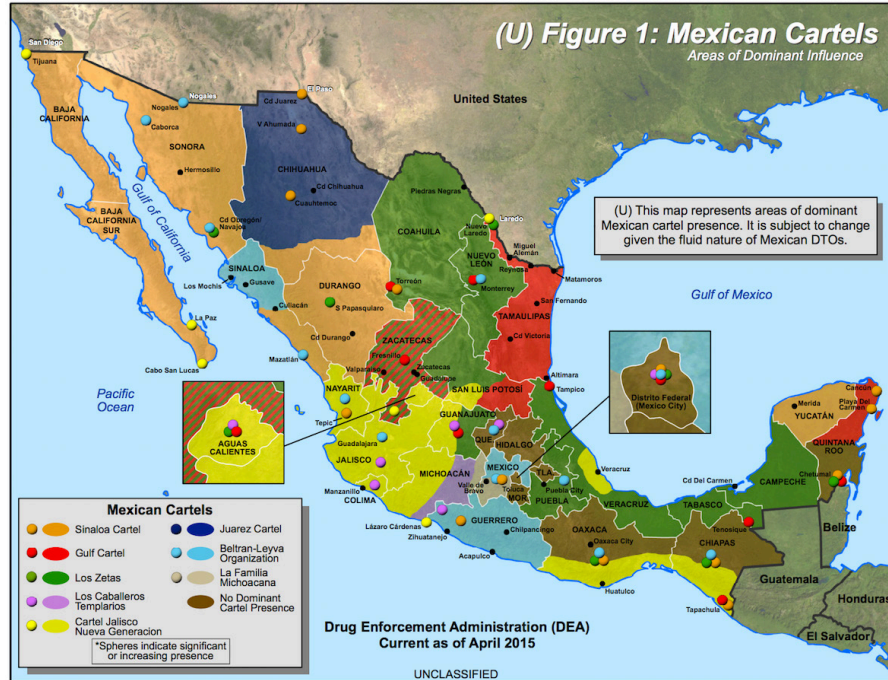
(U) Figure 1: Mexican Cartels
Areas of Dominant Influence

(U) This map represents areas of dominant Mexican cartel presence. It is subject to change given the fluid nature of Mexican DTOs.

San Diego
Tijuana
BAJA CALIFORNIA
Nogales
Nogales
Caborca
SONORA
Hermosillo
Cd Juarez
El Paso
V Ahumada
CHIHUAHUA
Cd Chihuahua
Cuauhtemoc
United States
Gulf of California
BAJA CALIFORNIA SUR
Cd Obregón
Navajoa
SINALOA
Guasave
Los Mochis
Culiacán
La Paz
Cabo San Lucas
Mazatlán
DURANGO
S Papasquiaro
Cd Durango
Piedras Negras
COAHUILA
Nuevo Laredo
Laredo
Miguel Alemán
Reynosa
Matamoros
NUEVO LEÓN
Monterrey
Torreón
San Fernando
TAMAULIPAS
Cd Victoria
Gulf of Mexico
ZACATECAS
Fresnillo
Valparaíso
Zacatecas
Guadalupe
Altamira
Tampico
SAN LUIS POTOSÍ
NAYARIT
Tepic
Pacific Ocean
AGUAS CALIENTES
Guadalajara
JALISCO
GUANAJUATO
QUE
HIDALGO
MICHOACÁN
MEXICO
Valle de Bravo
Toluca
MOR
TLA
PUEBLA
Puebla City
Veracruz
Distrito Federal (Mexico City)
Manzanillo
COLIMA
Lázaro Cárdenas
Zihuatanejo
GUERRERO
Chilpancingo
Acapulco
OAXACA
Oaxaca City
Huatulco
VERACRUZ
TABASCO
Cd Del Carmen
Tenosique
CHIAPAS
Tapachula
CAMPECHE
Merida
YUCATÁN
Cancún
Playa Del Carmen
QUINTANA ROO
Chetumal
Belize
Guatemala
Honduras
El Salvador

Mexican Cartels
Sinaloa Cartel
Gulf Cartel
Los Zetas
Los Caballeros Templarios
Cartel Jalisco Nueva Generacion
Juarez Cartel
Beltran-Leyva Organization
La Familia Michoacana
No Dominant Cartel Presence
*Spheres indicate significant or increasing presence

Drug Enforcement Administration (DEA)
Current as of April 2015

UNCLASSIFIED